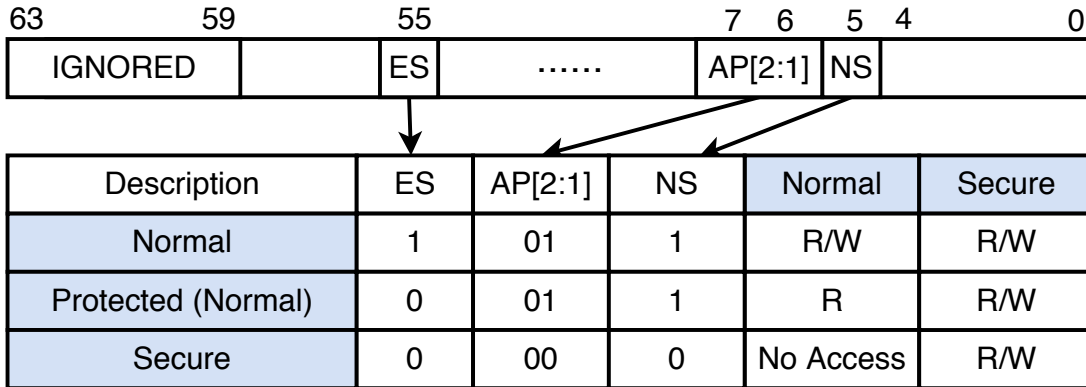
63 59 55 7 6 5 4 0

| IGNORED | | ES | ...... | AP[2:1] | NS | |
|---|---|---|---|---|---|---|

| Description | ES | AP[2:1] | NS | Normal | Secure |
|---|---|---|---|---|---|
| Normal | 1 | 01 | 1 | R/W | R/W |
| Protected (Normal) | 0 | 01 | 1 | R | R/W |
| Secure | 0 | 00 | 0 | No Access | R/W |